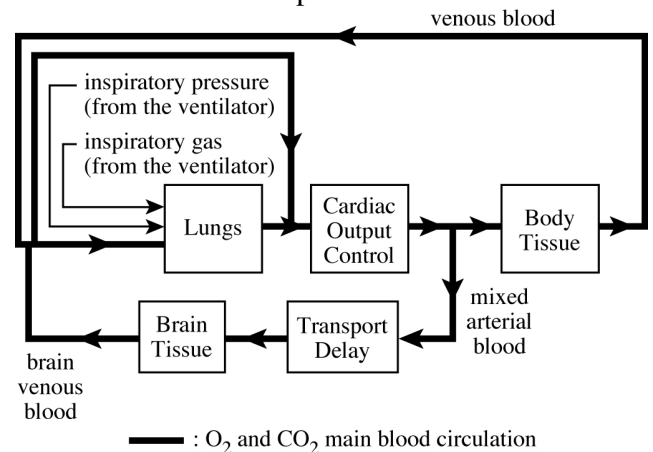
venous blood

inspiratory pressure (from the ventilator)

inspiratory gas (from the ventilator)

Lungs

Cardiac Output Control

Body Tissue

mixed arterial blood

Brain Tissue

Transport Delay

brain venous blood

: $O_2$ and $CO_2$ main blood circulation